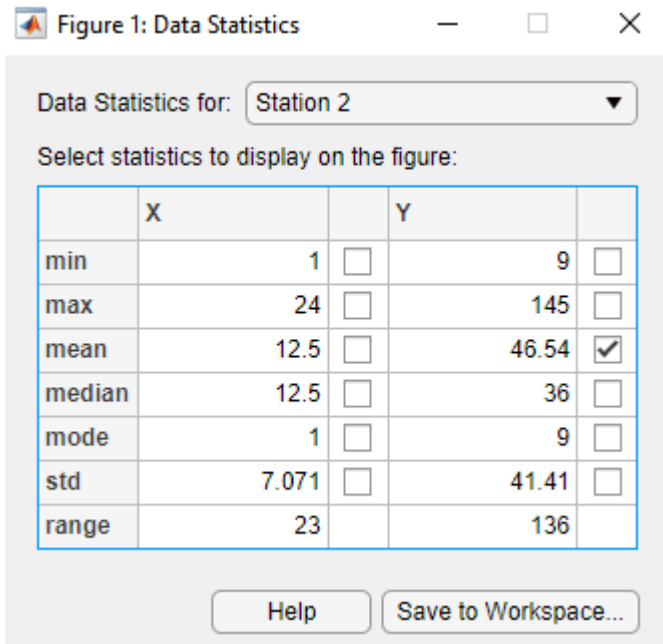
Figure 1: Data Statistics

Data Statistics for: Station 2

Select statistics to display on the figure:

| | X | | Y | |
|---|---|---|---|---|
| min | 1 | ☐ | 9 | ☐ |
| max | 24 | ☐ | 145 | ☐ |
| mean | 12.5 | ☐ | 46.54 | ☑ |
| median | 12.5 | ☐ | 36 | ☐ |
| mode | 1 | ☐ | 9 | ☐ |
| std | 7.071 | ☐ | 41.41 | ☐ |
| range | 23 | | 136 | |

Help

Save to Workspace...